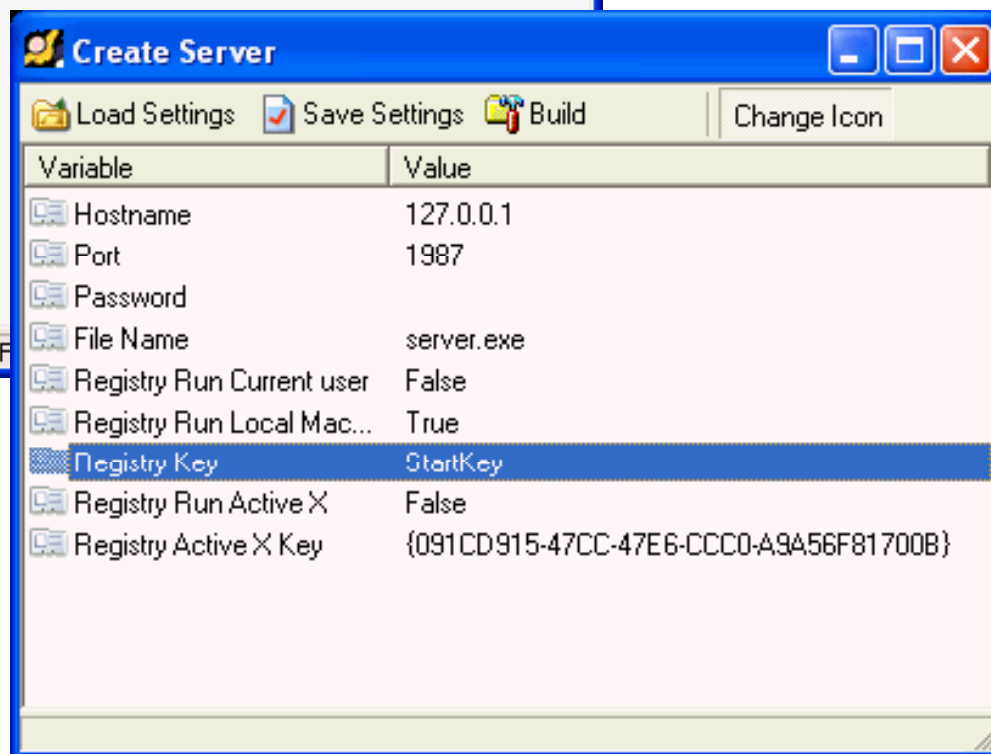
Create Server

Load Settings Save Settings Build Change Icon

| Variable | Value |
|---|---|
| Hostname | 127.0.0.1 |
| Port | 1987 |
| Password | |
| File Name | server.exe |
| Registry Run Current user | False |
| Registry Run Local Mac... | True |
| Registry Key | StartKey |
| Registry Run Active X | False |
| Registry Active X Key | {091CD915-47CC-47E6-CCC0-A9A56F81700B} |